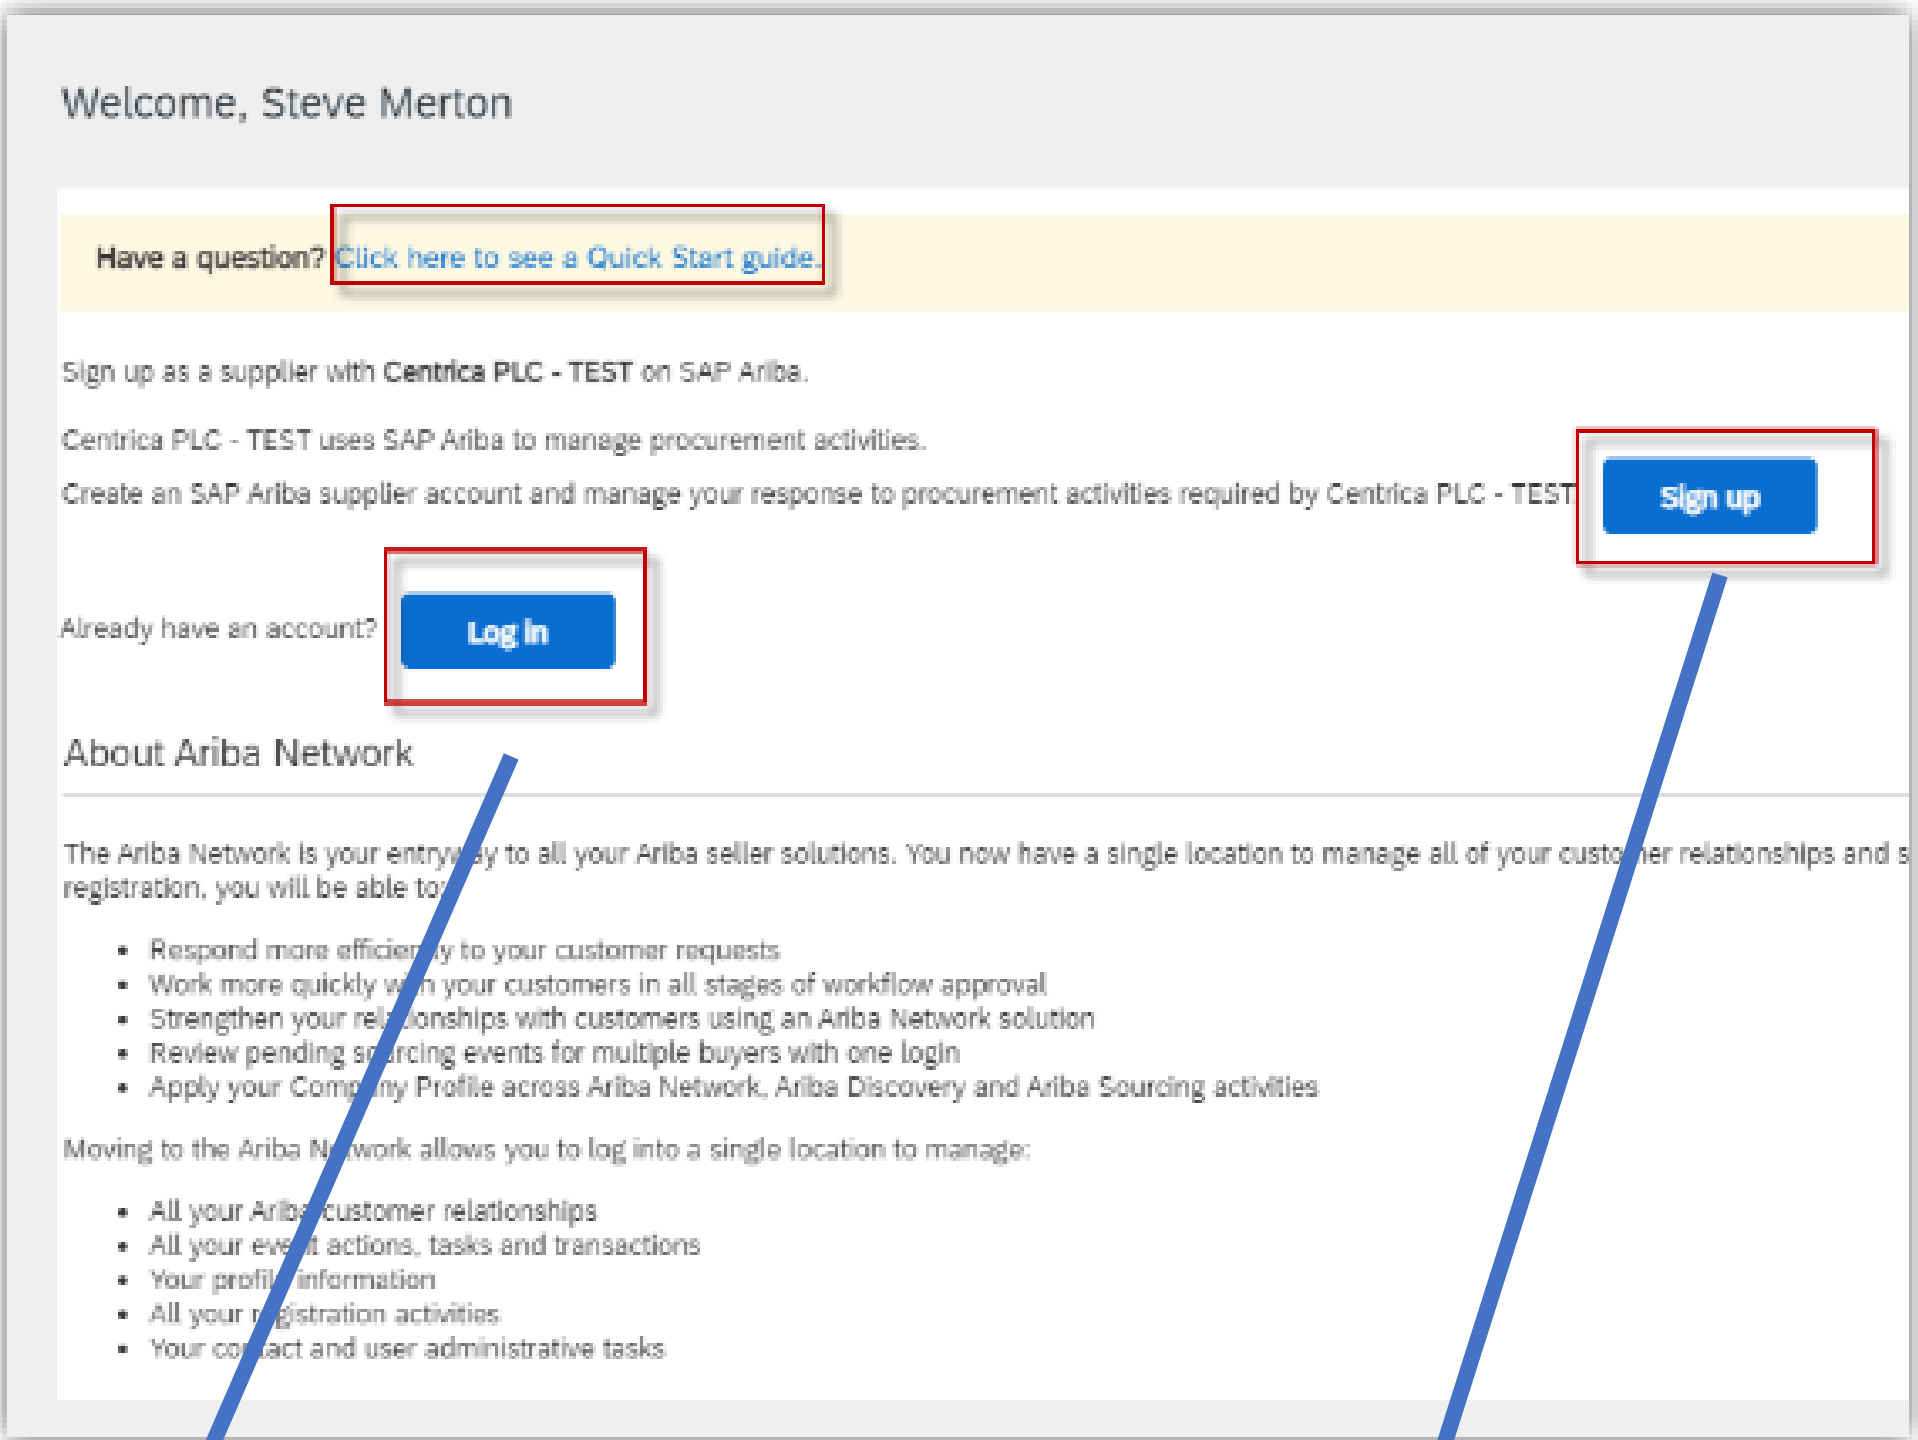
Welcome, Steve Merton

Have a question? Click here to see a Quick Start guide.

Sign up as a supplier with Centrica PLC - TEST on SAP Ariba.

Centrica PLC - TEST uses SAP Ariba to manage procurement activities.

Create an SAP Ariba supplier account and manage your response to procurement activities required by Centrica PLC - TEST

Sign up

Already have an account? Log in

About Ariba Network

The Ariba Network is your entry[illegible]y to all your Ariba seller solutions. You now have a single location to manage all of your custo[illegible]er relationships and s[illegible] registration, you will be able to:

- Respond more efficie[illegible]y to your customer requests
- Work more quickly w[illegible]h your customers in all stages of workflow approval
- Strengthen your rel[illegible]onships with customers using an Ariba Network solution
- Review pending s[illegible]rcing events for multiple buyers with one login
- Apply your Comp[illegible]ny Profile across Ariba Network, Ariba Discovery and Ariba Sourcing activities

Moving to the Ariba N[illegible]work allows you to log into a single location to manage:

- All your Arib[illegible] customer relationships
- All your eve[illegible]t actions, tasks and transactions
- Your profil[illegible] information
- All your r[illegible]gistration activities
- Your co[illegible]tact and user administrative tasks